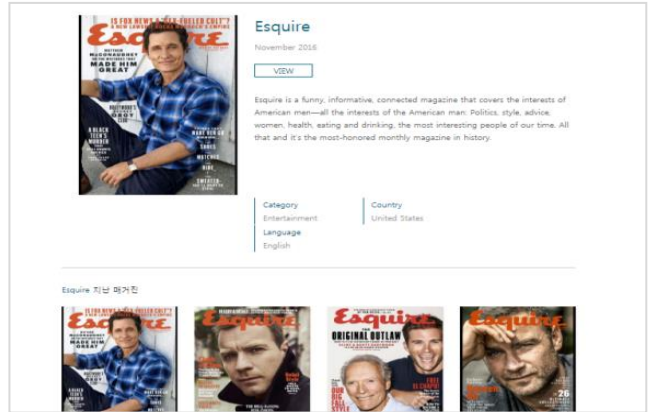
Esquire

November 2016

VIEW

Esquire is a funny, informative, connected magazine that covers the interests of American men—all the interests of the American man: Politics, style, advice, women, health, eating and drinking, the most interesting people of our time. All that and it's the most-honored monthly magazine in history.

Category
Entertainment

Country
United States

Language
English

Esquire 지난 매거진

IS FOX NEWS A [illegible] FUELED CULT?

Esquire

MATTHEW McCONAUGHEY

MADE HIM GREAT

A BLACK TEEN'S MURDER

Esquire

Esquire

ORIGINAL OUTLAW

Esquire

26